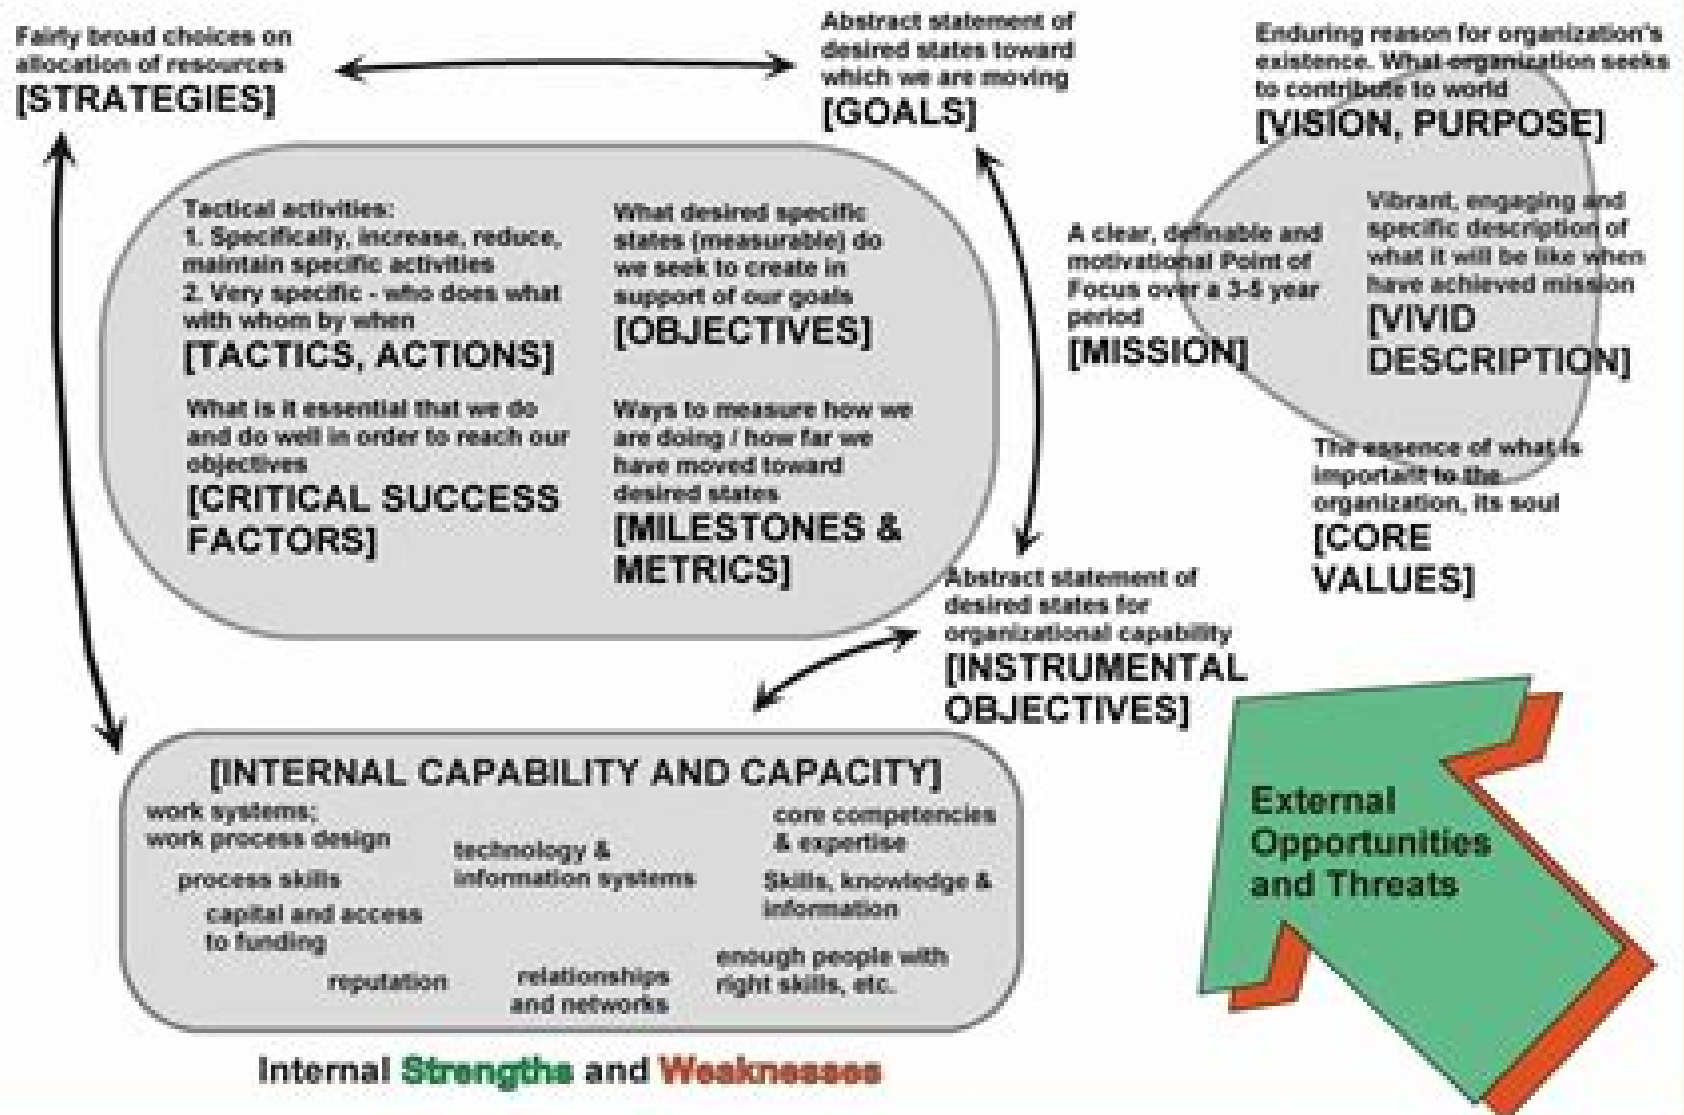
Fairly broad choices on allocation of resources
[STRATEGIES]

Abstract statement of desired states toward which we are moving
[GOALS]

Enduring reason for organization's existence. What organization seeks to contribute to world
[VISION, PURPOSE]

Tactical activities:
1. Specifically, increase, reduce, maintain specific activities
2. Very specific - who does what with whom by when
[TACTICS, ACTIONS]

What desired specific states (measurable) do we seek to create in support of our goals
[OBJECTIVES]

A clear, definable and motivational Point of Focus over a 3-5 year period
[MISSION]

Vibrant, engaging and specific description of what it will be like when have achieved mission
[VIVID DESCRIPTION]

What is it essential that we do and do well in order to reach our objectives
[CRITICAL SUCCESS FACTORS]

Ways to measure how we are doing / how far we have moved toward desired states
[MILESTONES & METRICS]

The essence of what is important to the organization, its soul
[CORE VALUES]

Abstract statement of desired states for organizational capability
[INSTRUMENTAL OBJECTIVES]

[INTERNAL CAPABILITY AND CAPACITY]
work systems; work process design
technology & information systems
core competencies & expertise
process skills
Skills, knowledge & information
capital and access to funding
reputation
relationships and networks
enough people with right skills, etc.

External Opportunities and Threats

Internal Strengths and Weaknesses